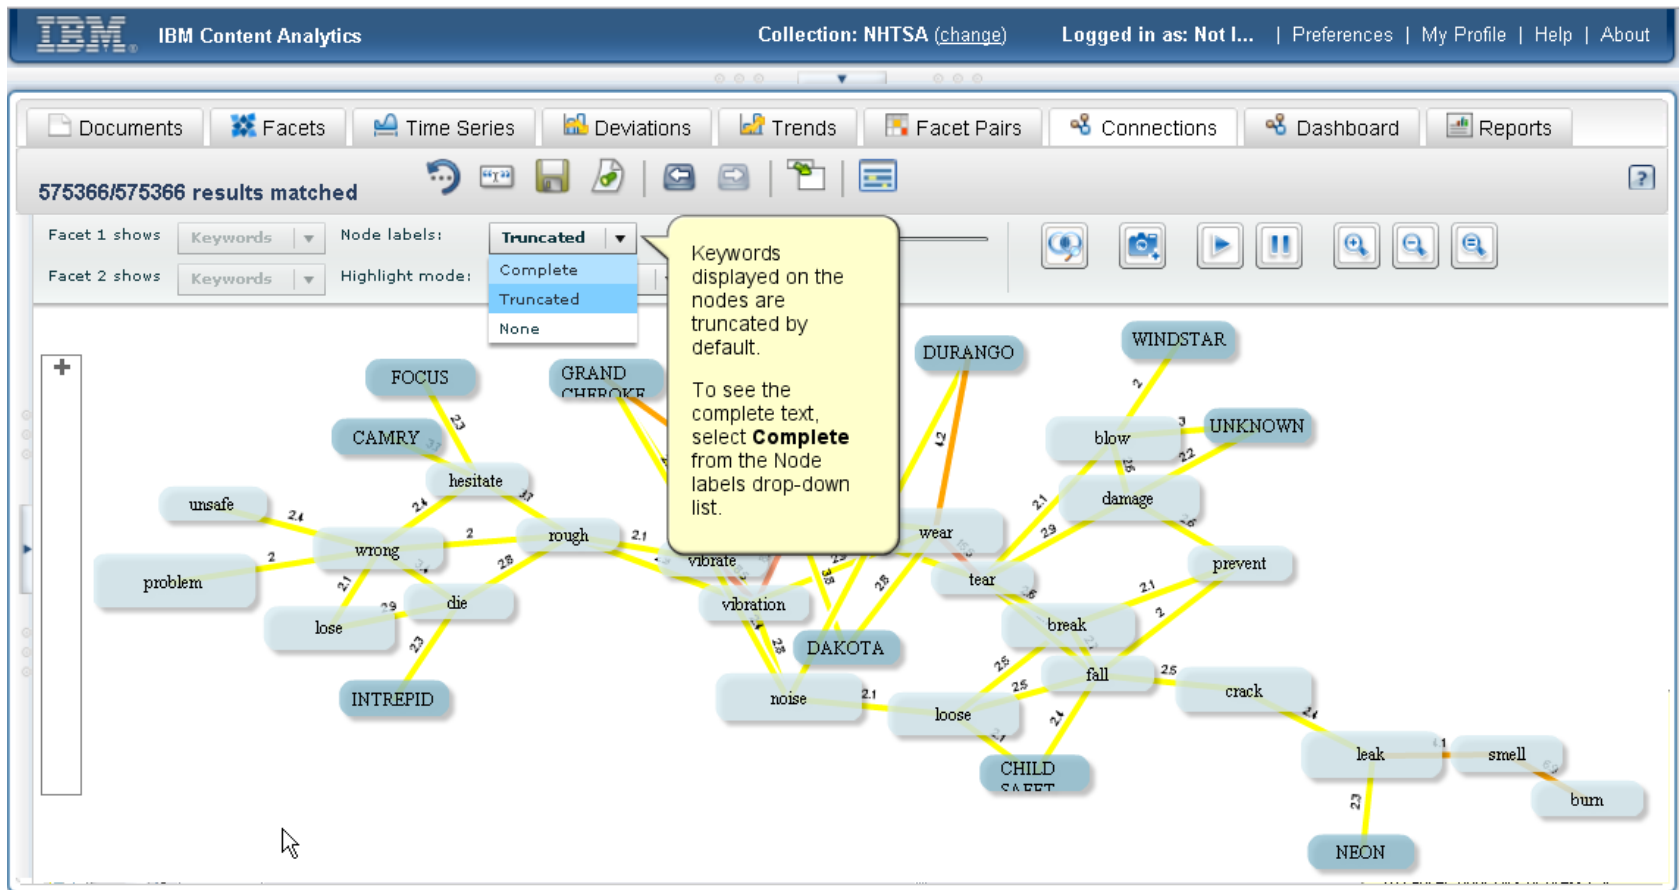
IBM. IBM Content Analytics

Collection: NHTSA (change) Logged in as: Not l... | Preferences | My Profile | Help | About

Documents Facets Time Series Deviations Trends Facet Pairs Connections Dashboard Reports

575366/575366 results matched

Facet 1 shows Keywords Node labels: Truncated

Facet 2 shows Keywords Highlight mode:

Complete
Truncated
None

Keywords displayed on the nodes are truncated by default.

To see the complete text, select **Complete** from the Node labels drop-down list.

FOCUS GRAND CHEROKE DURANGO WINDSTAR CAMRY hesitate blow UNKNOWN unsafe damage wrong rough wear problem vibrate tear prevent die vibration break lose DAKOTA fall INTREPID noise loose crack CHILD SAFET leak smell burn NEON

23 33 2.4 2.4 3.7 2 2.1 2.8 2 2.1 2.9 2.3 4.2 2 3 2.2 2.6 2.1 2.9 3.6 2.1 2 2.5 2.5 2.4 2.1 2.5 2.4 2.3 3.8 2.8 2.8 1